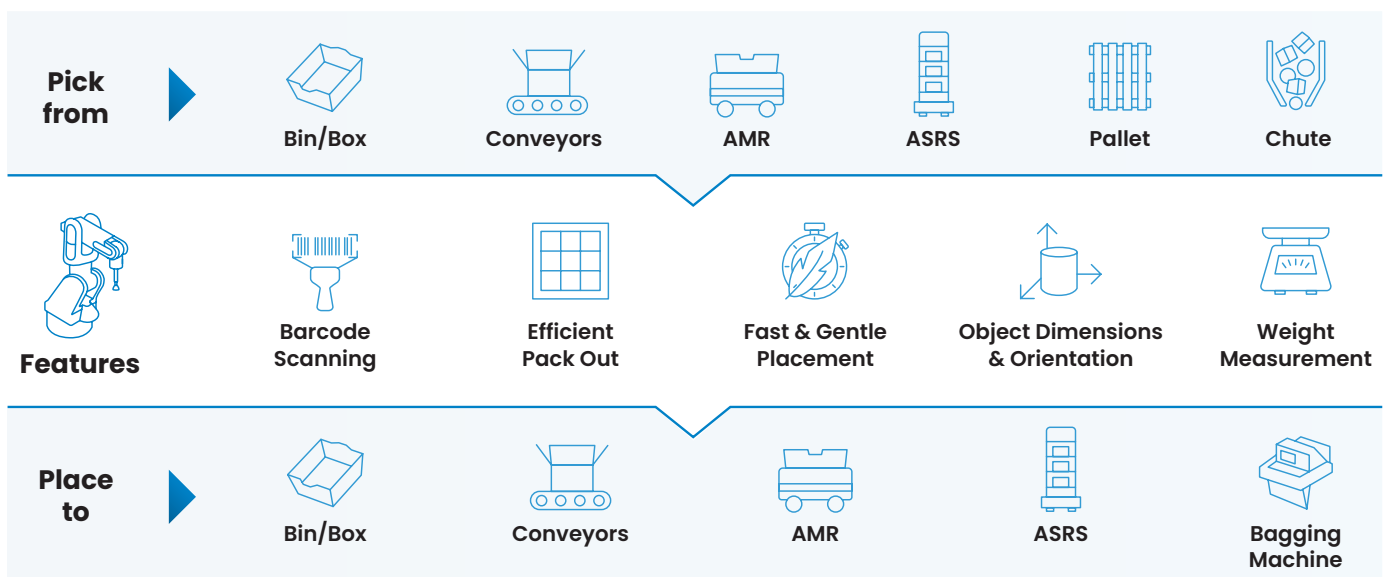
Pick from

Bin/Box

Conveyors

AMR

ASRS

Pallet

Chute

Features

Barcode Scanning

Efficient Pack Out

Fast & Gentle Placement

Object Dimensions & Orientation

Weight Measurement

Place to

Bin/Box

Conveyors

AMR

ASRS

Bagging Machine